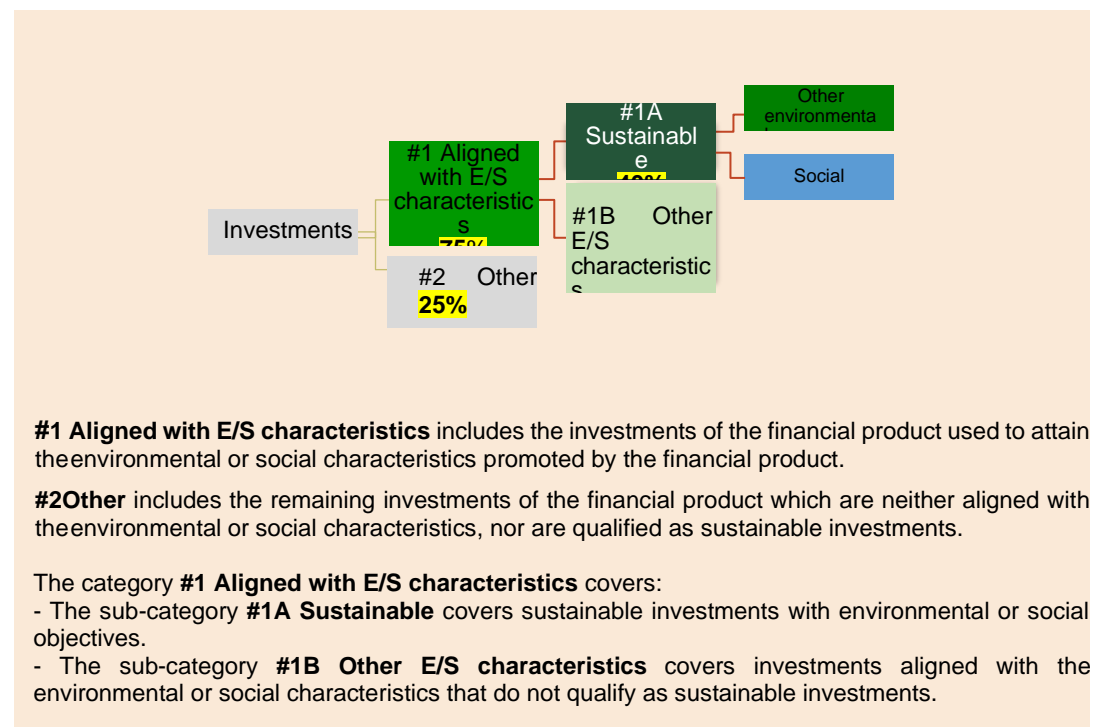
Investments

#1 Aligned with E/S characteristics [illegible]

#2 Other 25%

#1A Sustainable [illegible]

#1B Other E/S characteristics

Other environmenta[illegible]

Social

**#1 Aligned with E/S characteristics** includes the investments of the financial product used to attain theenvironmental or social characteristics promoted by the financial product.

**#2Other** includes the remaining investments of the financial product which are neither aligned with theenvironmental or social characteristics, nor are qualified as sustainable investments.

The category **#1 Aligned with E/S characteristics** covers:
- The sub-category **#1A Sustainable** covers sustainable investments with environmental or social objectives.
- The sub-category **#1B Other E/S characteristics** covers investments aligned with the environmental or social characteristics that do not qualify as sustainable investments.